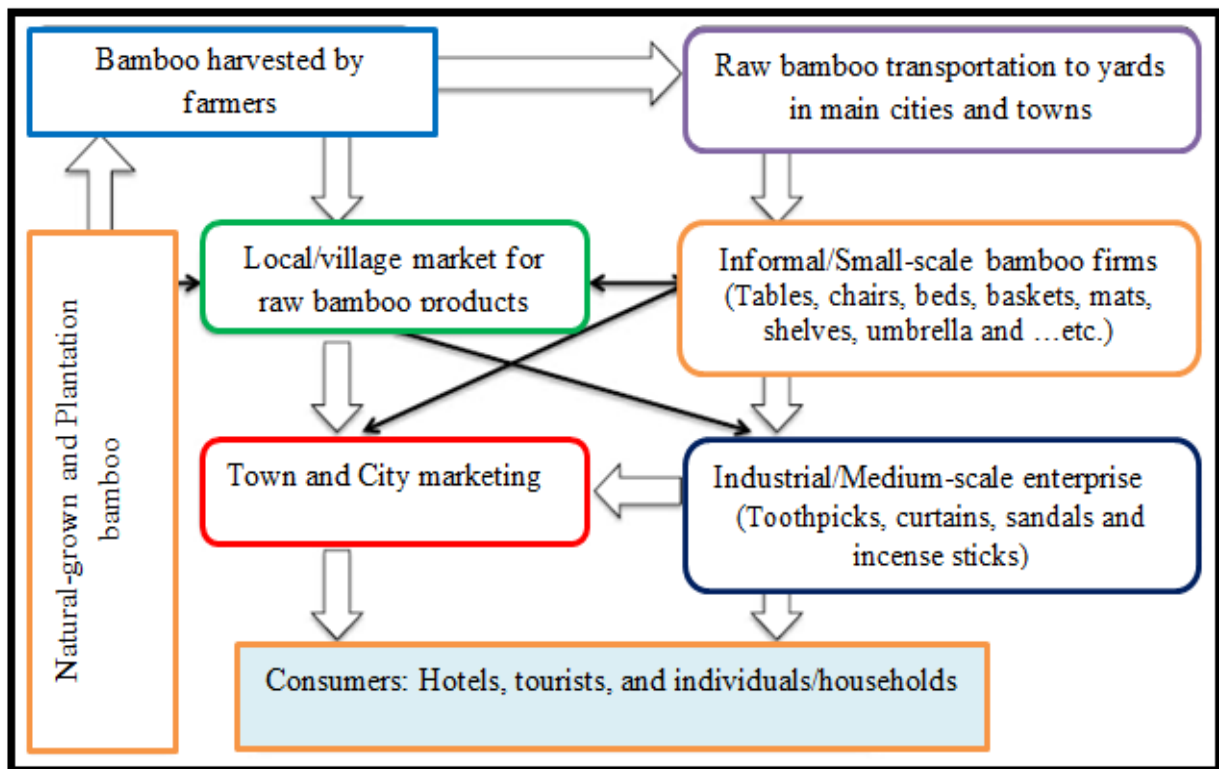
Bamboo harvested by farmers

Raw bamboo transportation to yards in main cities and towns

Natural-grown and Plantation bamboo

Local/village market for raw bamboo products

Informal/Small-scale bamboo firms (Tables, chairs, beds, baskets, mats, shelves, umbrella and …etc.)

Town and City marketing

Industrial/Medium-scale enterprise (Toothpicks, curtains, sandals and incense sticks)

Consumers: Hotels, tourists, and individuals/households